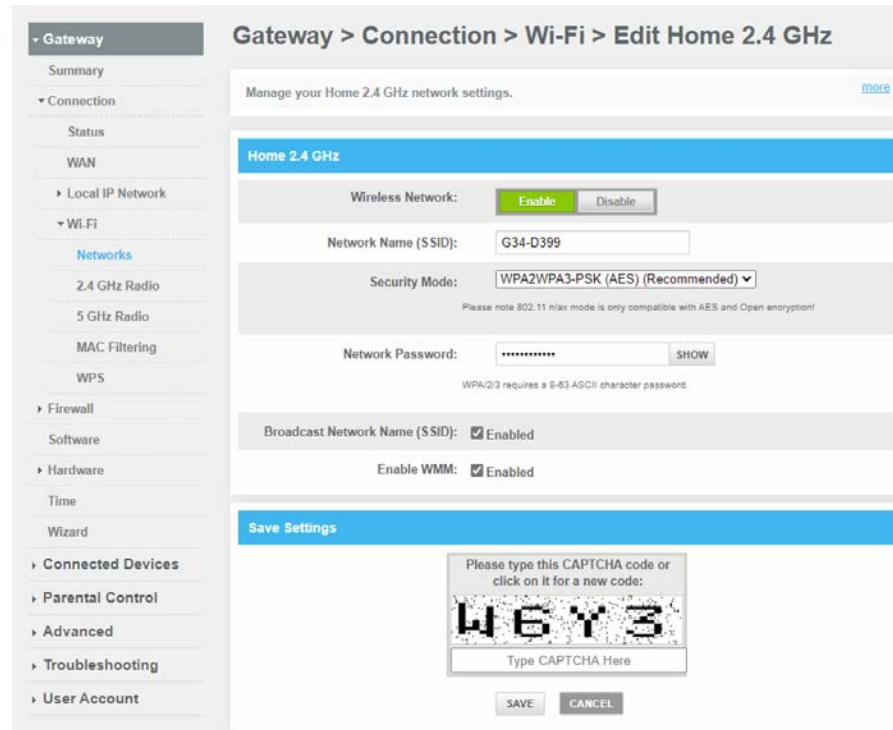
Gateway
Summary
Connection
Status
WAN
Local IP Network
Wi-Fi
Networks
2.4 GHz Radio
5 GHz Radio
MAC Filtering
WPS
Firewall
Software
Hardware
Time
Wizard
Connected Devices
Parental Control
Advanced
Troubleshooting
User Account

Gateway > Connection > Wi-Fi > Edit Home 2.4 GHz

Manage your Home 2.4 GHz network settings.

more

Home 2.4 GHz

Wireless Network: Enable Disable

Network Name (SSID): G34-D399

Security Mode: WPA2WPA3-PSK (AES) (Recommended)

Please note 802.11 n/ax mode is only compatible with AES and Open encryption!

Network Password: ••••••••••••• SHOW

WPA/2/3 requires a 8-63 ASCII character password.

Broadcast Network Name (SSID): Enabled

Enable WMM: Enabled

Save Settings

Please type this CAPTCHA code or click on it for a new code:

W6Y3

Type CAPTCHA Here

SAVE CANCEL